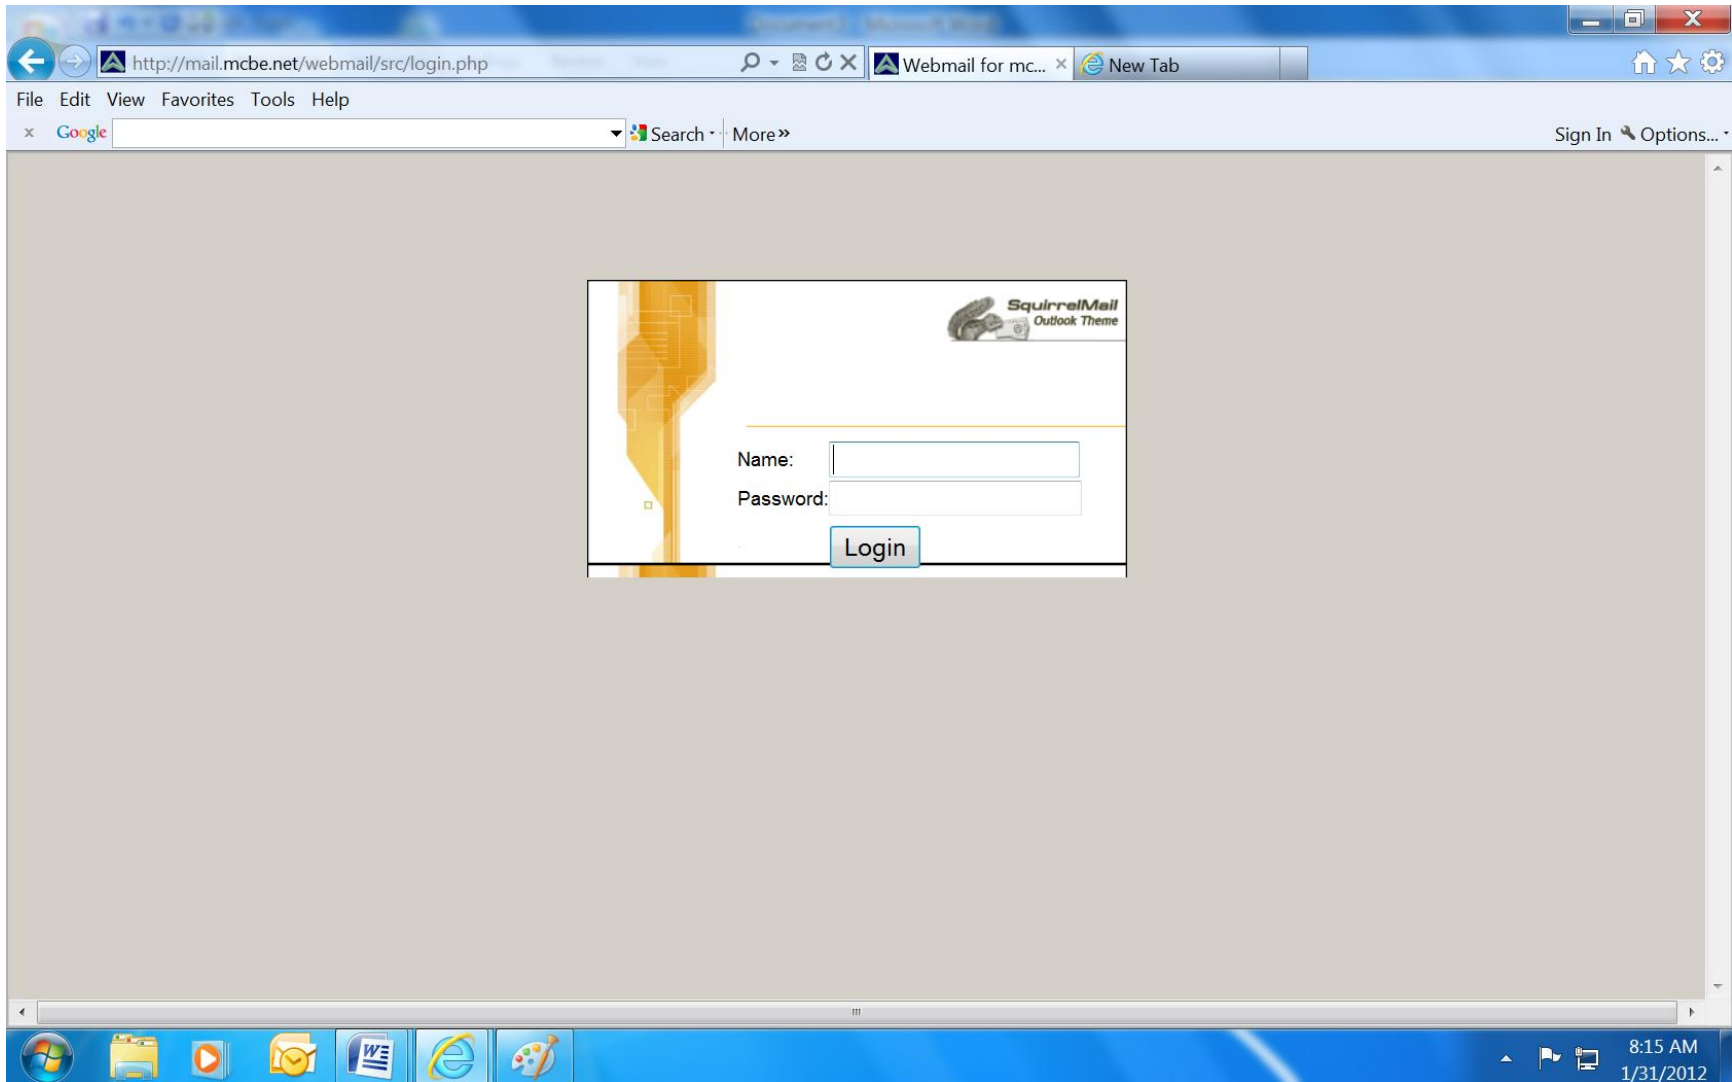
http://mail.mcbe.net/webmail/src/login.php

Webmail for mc... ×

New Tab

File Edit View Favorites Tools Help

× Google

Search · More »

Sign In Options...

SquirrelMail
Outlook Theme

Name:

Password:

Login

8:15 AM
1/31/2012